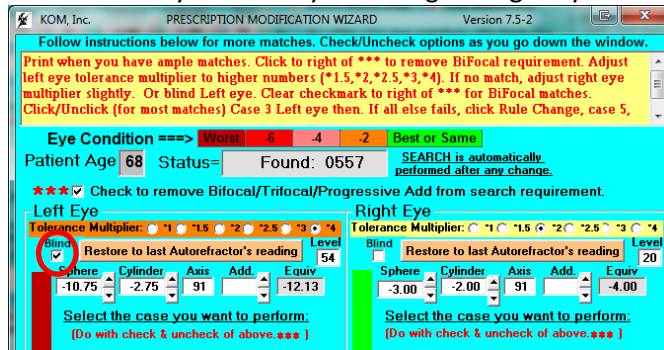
KOM, Inc. PRESCRIPTION MODIFICATION WIZARD Version 7.5-2

Follow instructions below for more matches. Check/Uncheck options as you go down the window.

Print when you have ample matches. Click to right of *** to remove BiFocal requirement. Adjust left eye tolerance multiplier to higher numbers (*1.5,*2,*2.5,*3,*4). If no match, adjust right eye multiplier slightly. Or blind Left eye. Clear checkmark to right of *** for BiFocal matches. Click/Unclick (for most matches) Case 3 Left eye then. If all else fails, click Rule Change, case 5,

Eye Condition ===> Worst -6 -4 -2 Best or Same

Patient Age 68 Status= Found: 0557 SEARCH is automatically performed after any change.

*** Check to remove Bifocal/Trifocal/Progressive Add from search requirement.

Left Eye

Tolerance Multiplier: *1 *1.5 *2 *2.5 *3 *4

Blind Restore to last Autorefractor's reading Level 54

Sphere -10.75 Cylinder -2.75 Axis 91 Add. Equiv -12.13

Select the case you want to perform:

(Do with check & uncheck of above.*** )

Right Eye

Tolerance Multiplier: *1 *1.5 *2 *2.5 *3 *4

Blind Restore to last Autorefractor's reading Level 20

Sphere -3.00 Cylinder -2.00 Axis 91 Add. Equiv -4.00

Select the case you want to perform:

(Do with check & uncheck of above.*** )